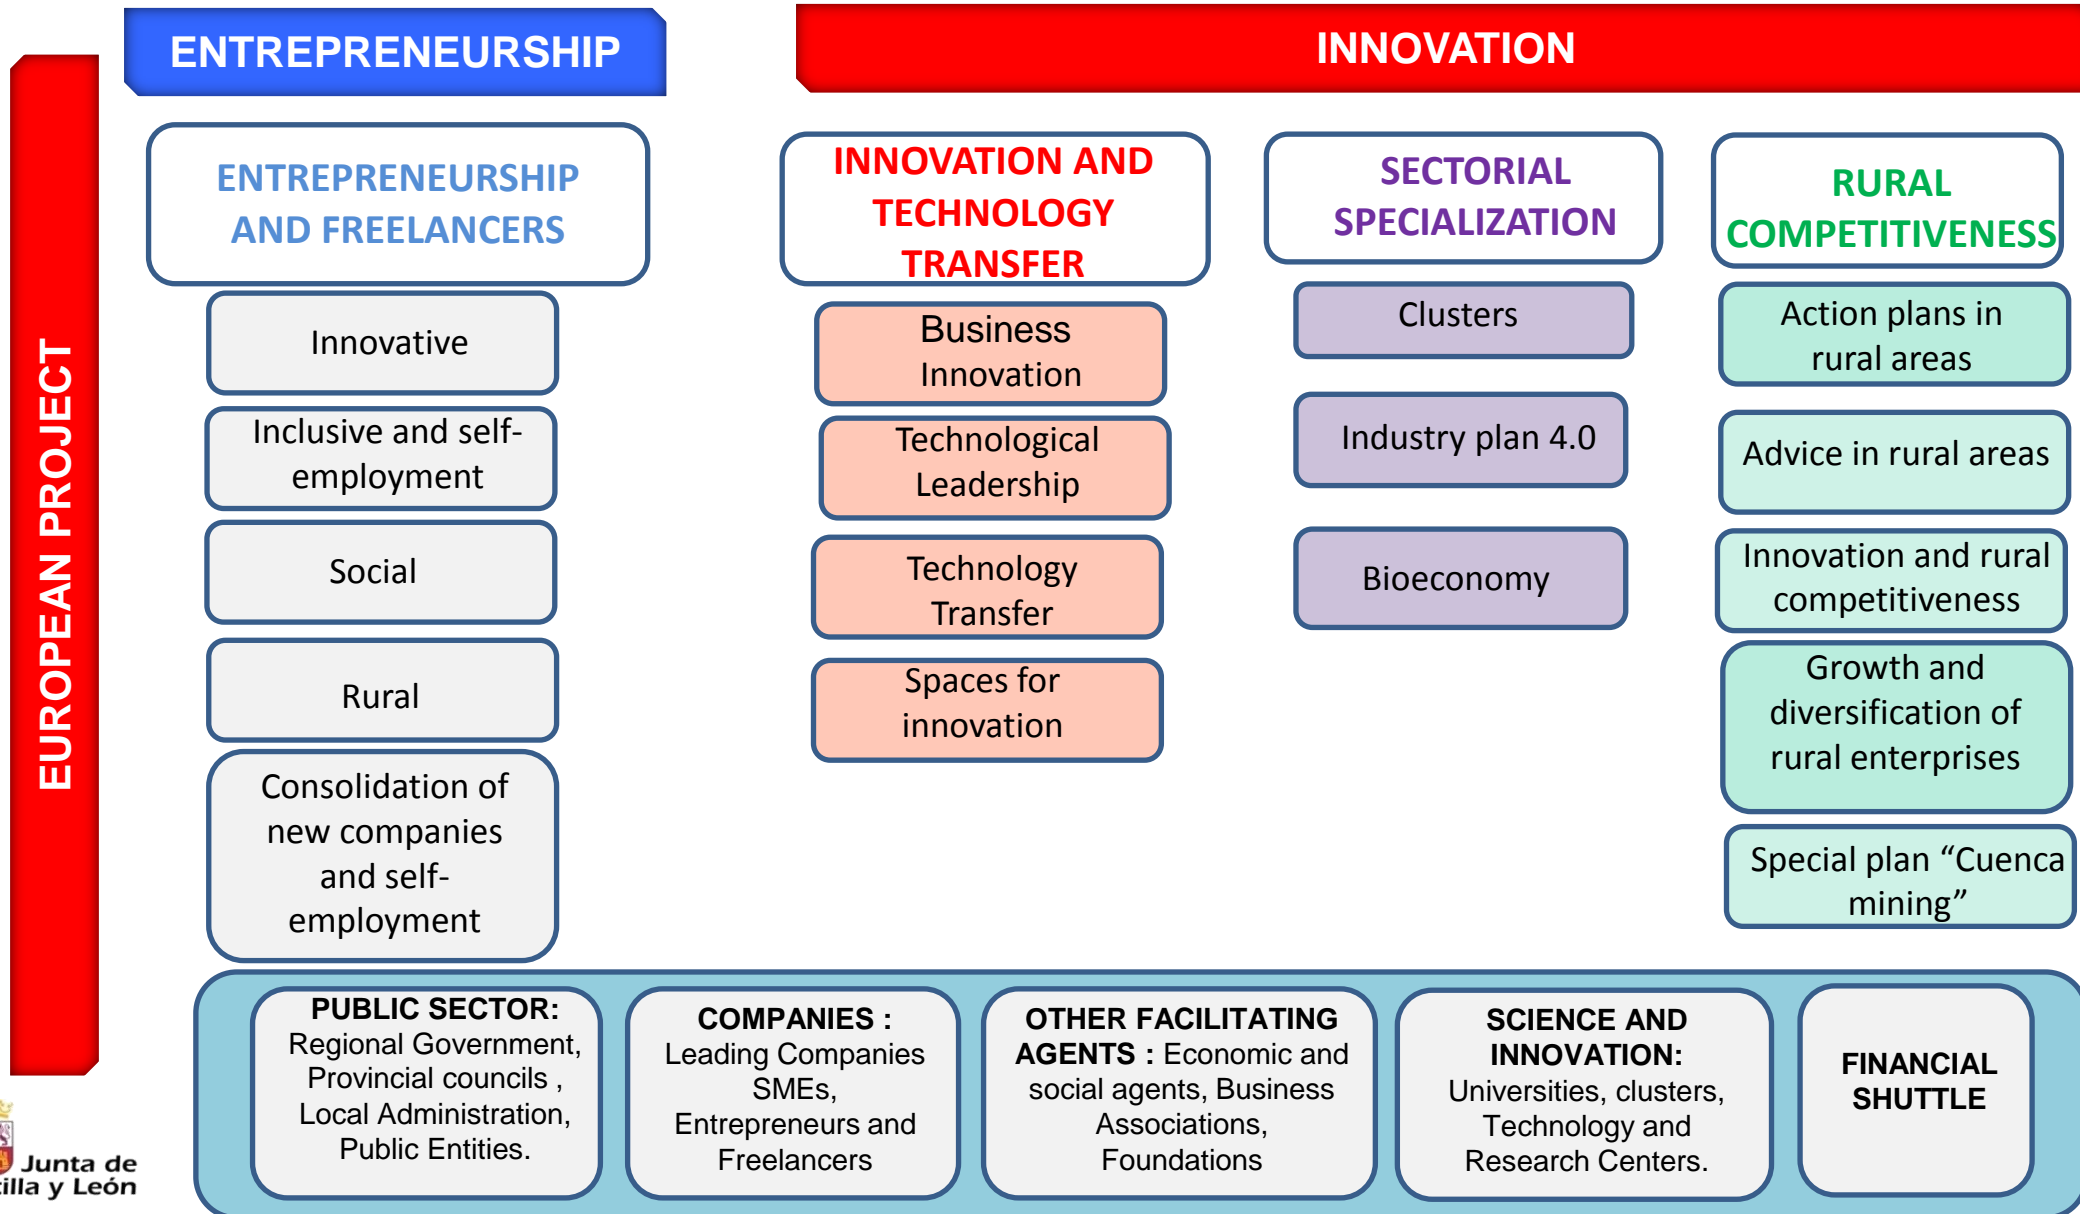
EUROPEAN PROJECT

ENTREPRENEURSHIP

INNOVATION

ENTREPRENEURSHIP AND FREELANCERS

Innovative

Inclusive and self-employment

Social

Rural

Consolidation of new companies and self-employment

INNOVATION AND TECHNOLOGY TRANSFER

Business Innovation

Technological Leadership

Technology Transfer

Spaces for innovation

SECTORIAL SPECIALIZATION

Clusters

Industry plan 4.0

Bioeconomy

RURAL COMPETITIVENESS

Action plans in rural areas

Advice in rural areas

Innovation and rural competiveness

Growth and diversification of rural enterprises

Special plan “Cuenca mining”

PUBLIC SECTOR: Regional Government, Provincial councils , Local Administration, Public Entities.

COMPANIES : Leading Companies SMEs, Entrepreneurs and Freelancers

OTHER FACILITATING AGENTS : Economic and social agents, Business Associations, Foundations

SCIENCE AND INNOVATION: Universities, clusters, Technology and Research Centers.

FINANCIAL SHUTTLE

Junta de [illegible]illa y León